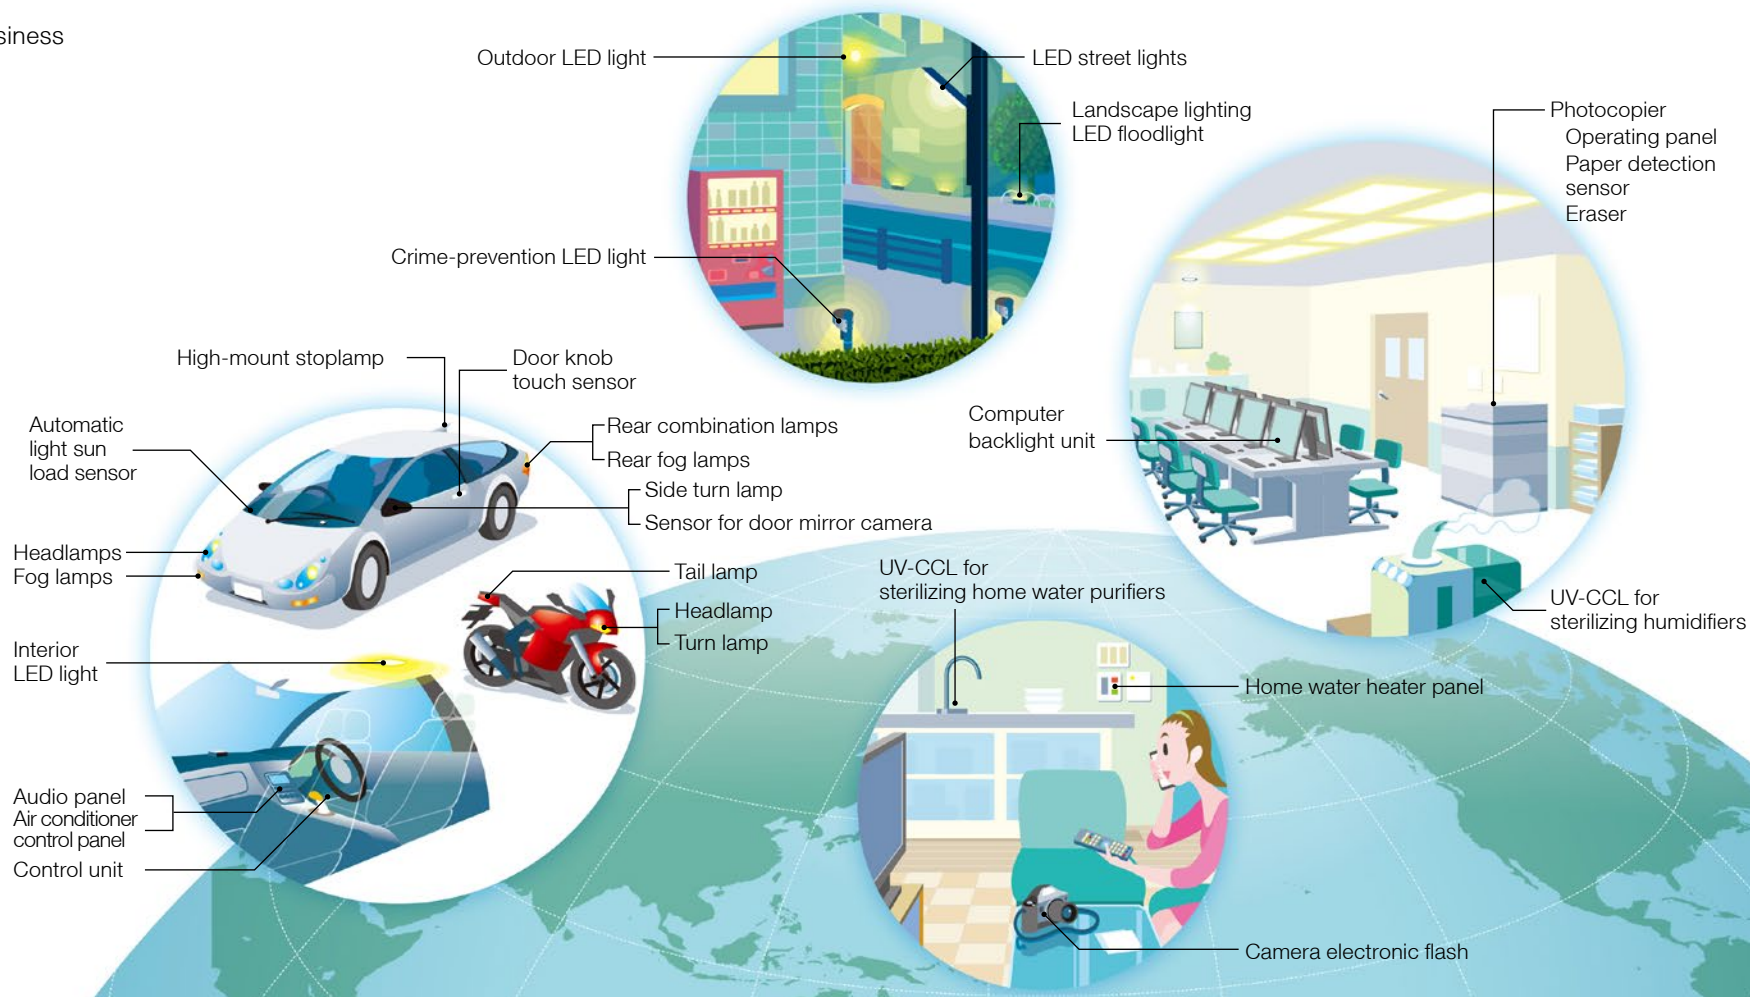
siness

Outdoor LED light

LED street lights

Landscape lighting
LED floodlight

Photocopier
Operating panel
Paper detection sensor
Eraser

Crime-prevention LED light

High-mount stoplamp

Door knob
touch sensor

Automatic
light sun
load sensor

Rear combination lamps
Rear fog lamps

Side turn lamp
Sensor for door mirror camera

Computer
backlight unit

Headlamps
Fog lamps

Tail lamp

UV-CCL for
sterilizing home water purifiers

Headlamp
Turn lamp

UV-CCL for
sterilizing humidifiers

Interior
LED light

Home water heater panel

Audio panel
Air conditioner
control panel
Control unit

Camera electronic flash